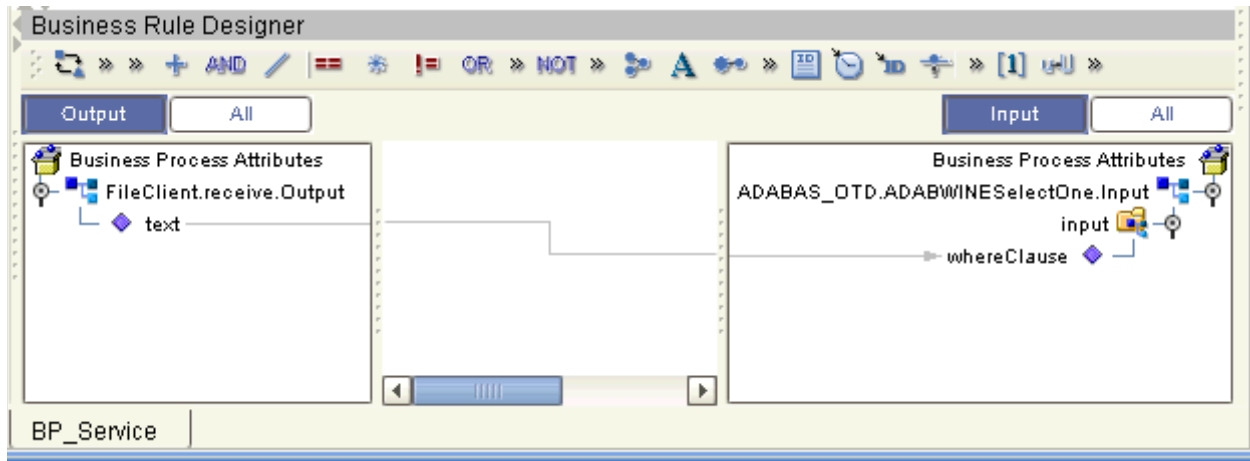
Business Rule Designer

» » + AND / == * != OR » NOT » A » » [1] »

Output | All

Input | All

Business Process Attributes
FileClient.receive.Output
text

Business Process Attributes
ADABAS_OTD.ADABWINESelectOne.Input
input
whereClause

BP_Service